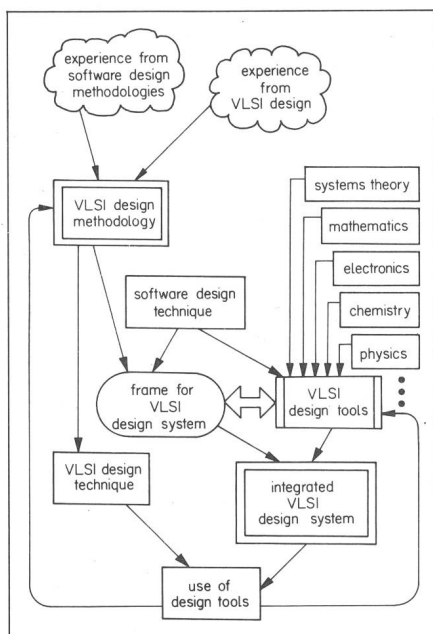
experience from software design methodologies

experience from VLSI design

VLSI design methodology

systems theory

mathematics

electronics

chemistry

physics

software design technique

frame for VLSI design system

VLSI design tools

VLSI design technique

integrated VLSI design system

use of design tools